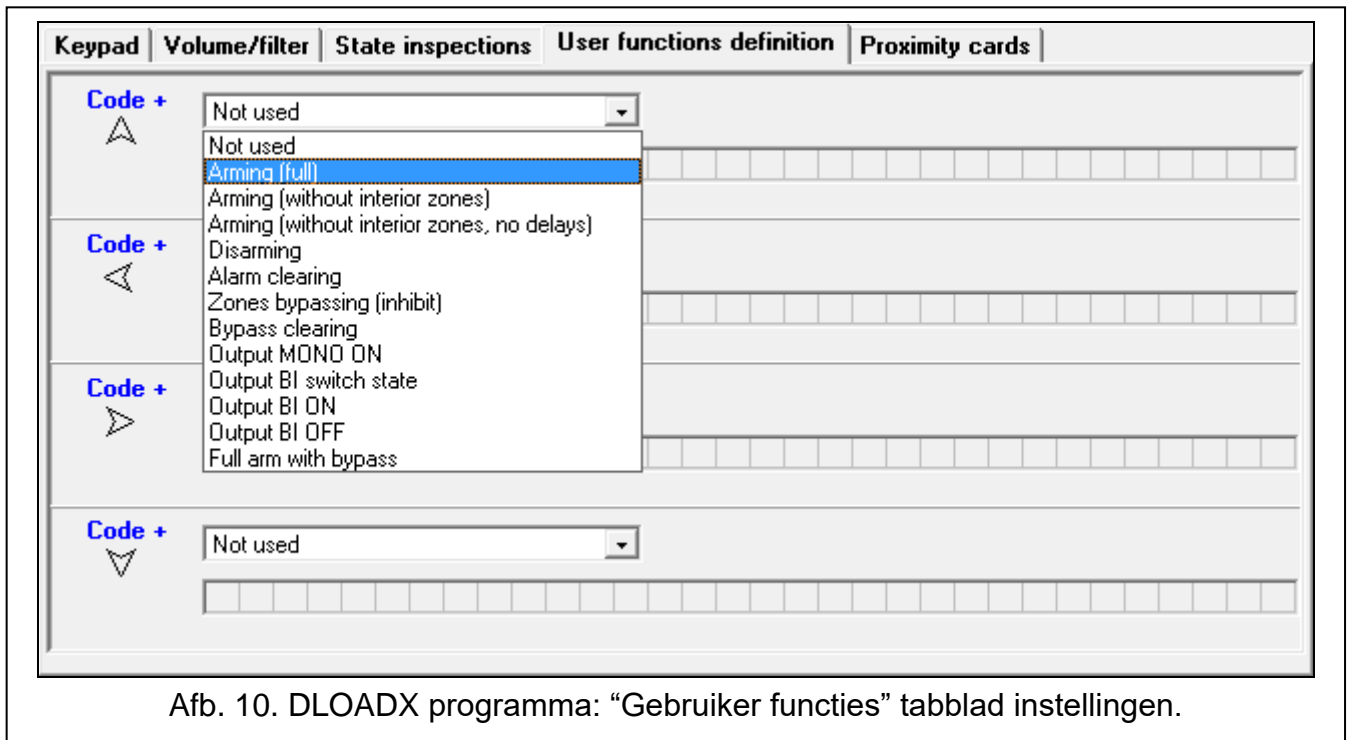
Keypad | Volume/filter | State inspections | User functions definition | Proximity cards

Code +

Not used

Not used
Arming (full)
Arming (without interior zones)
Arming (without interior zones, no delays)
Disarming
Alarm clearing
Zones bypassing (inhibit)
Bypass clearing
Output MONO ON
Output BI switch state
Output BI ON
Output BI OFF
Full arm with bypass

Code +

Code +

Code +

Not used

Afb. 10. DLOADX programma: “Gebruiker functies” tabblad instellingen.